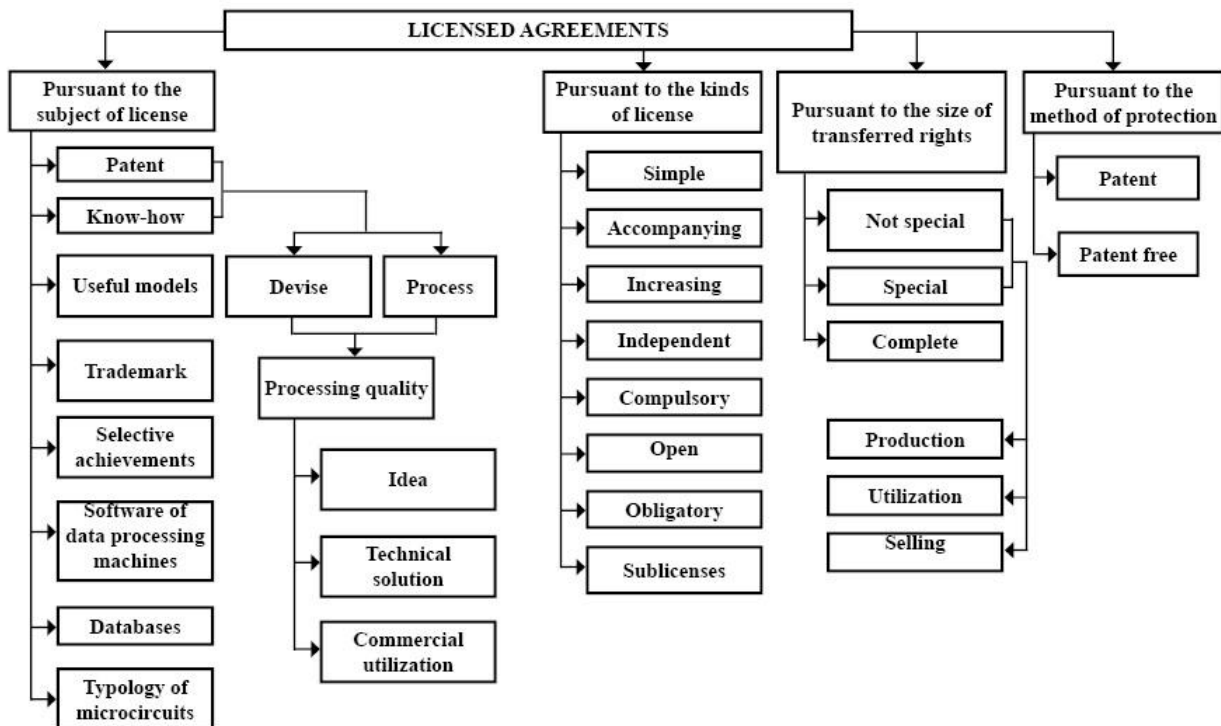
LICENSED AGREEMENTS

Pursuant to the subject of license

Patent

Know-how

Useful models

Trademark

Selective achievements

Software of data processing machines

Databases

Typology of microcircuits

Devise

Process

Processing quality

Idea

Technical solution

Commercial utilization

Pursuant to the kinds of license

Simple

Accompanying

Increasing

Independent

Compulsory

Open

Obligatory

Sublicenses

Pursuant to the size of transferred rights

Not special

Special

Complete

Production

Utilization

Selling

Pursuant to the method of protection

Patent

Patent free